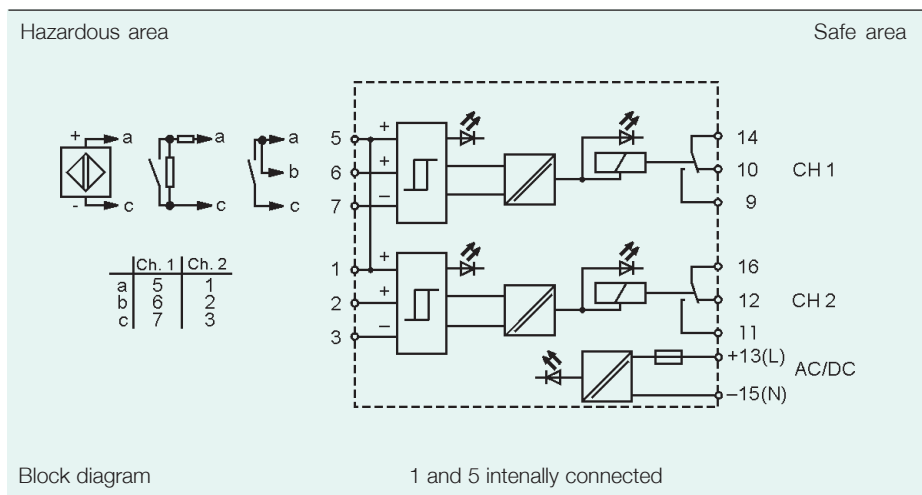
Hazardous area

Safe area

+ a
- c

a
c

a
b
c

| | Ch. 1 | Ch. 2 |
|---|---|---|
| a | 5 | 1 |
| b | 6 | 2 |
| c | 7 | 3 |

5 +
6 +
7 −

1 +
2 +
3 −

14
10 CH 1
9

16
12 CH 2
11

+13(L)
AC/DC
−15(N)

Block diagram

1 and 5 intenally connected